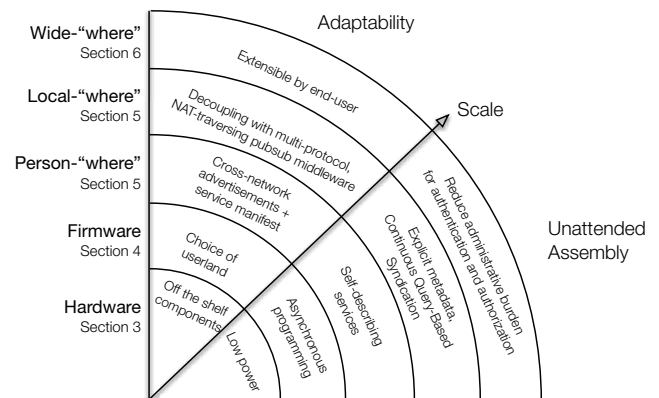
Adaptability

Wide-"where"
Section 6

Local-"where"
Section 5

Person-"where"
Section 5

Firmware
Section 4

Hardware
Section 3

Extensible by end-user

Decoupling with multi-protocol, NAT-traversing pubsub middleware

Cross-network advertisements + service manifest

Choice of userland

Off the shelf components

Scale

Unattended Assembly

Low power

Asynchronous programming

Self-describing services

Explicit metadata, Continuous Query-Based Syndication

Reduce administrative burden for authentication and authorization